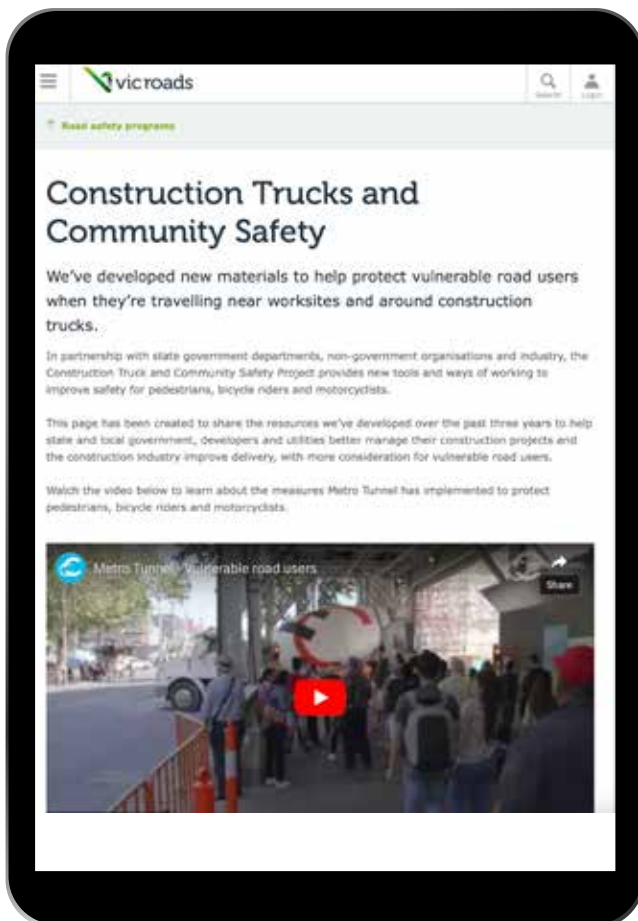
vicroads

Search Login

Road safety programs

Construction Trucks and Community Safety

We've developed new materials to help protect vulnerable road users when they're travelling near worksites and around construction trucks.

In partnership with state government departments, non-government organisations and industry, the Construction Truck and Community Safety Project provides new tools and ways of working to improve safety for pedestrians, bicycle riders and motorcyclists.

This page has been created to share the resources we've developed over the past three years to help state and local government, developers and utilities better manage their construction projects and the construction industry improve delivery, with more consideration for vulnerable road users.

Watch the video below to learn about the measures Metro Tunnel has implemented to protect pedestrians, bicycle riders and motorcyclists.

Metro Tunnel - Vulnerable road users

Share